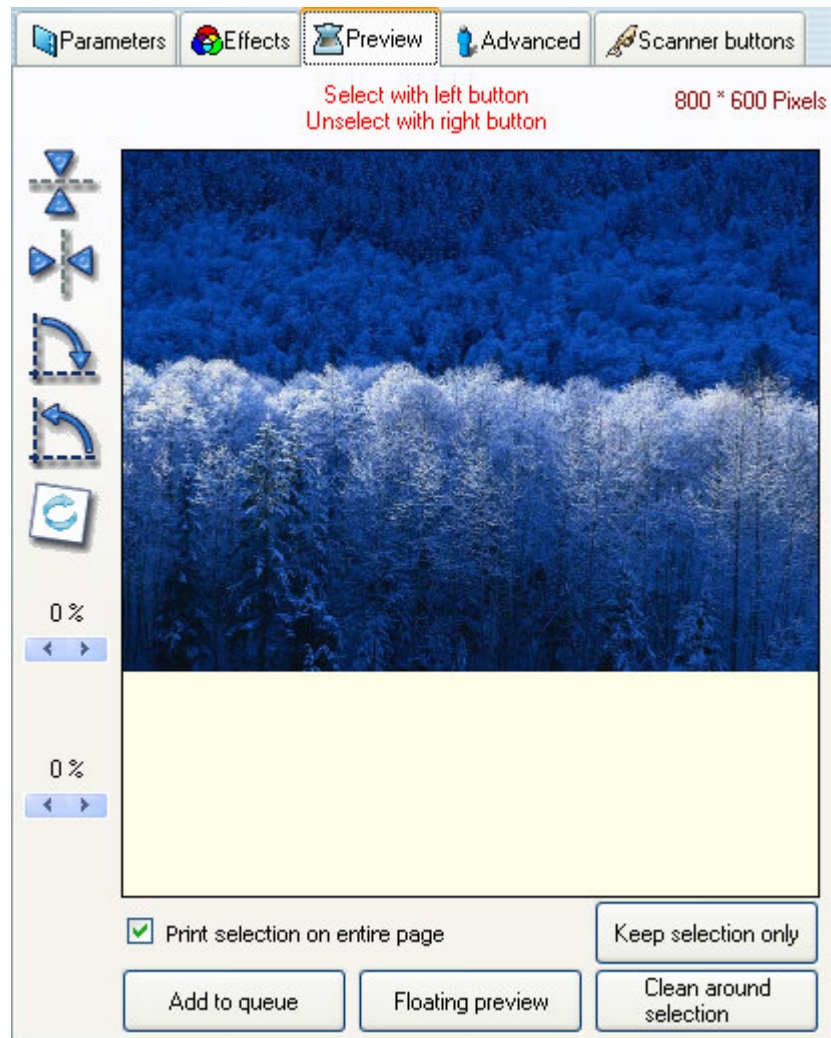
Parameters Effects Preview Advanced Scanner buttons

Select with left button
Unselect with right button

800 * 600 Pixels

0 %

0 %

Print selection on entire page

Keep selection only

Add to queue

Floating preview

Clean around selection